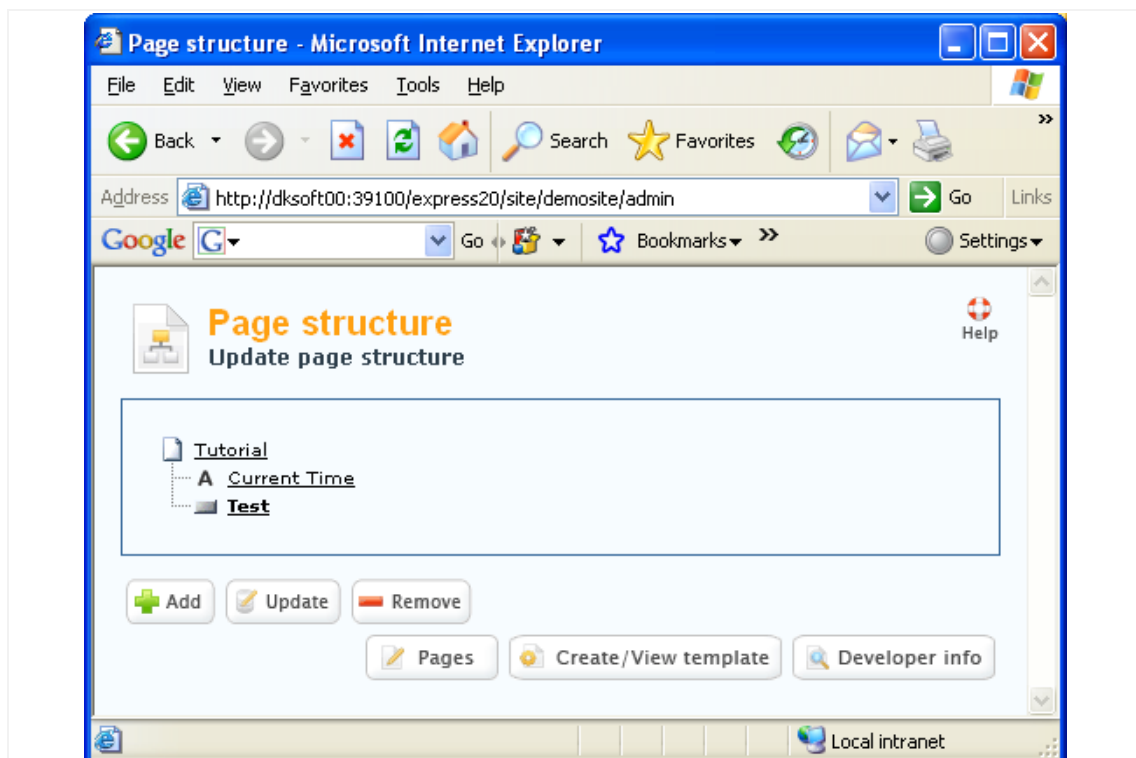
Page structure - Microsoft Internet Explorer

File Edit View Favorites Tools Help

Back Search Favorites

Address http://dksoft00:39100/express20/site/demosite/admin Go Links

Google Go Bookmarks Settings

Page structure
Update page structure

Help

Tutorial
A Current Time
Test

Add Update Remove

Pages Create/View template Developer info

Local intranet